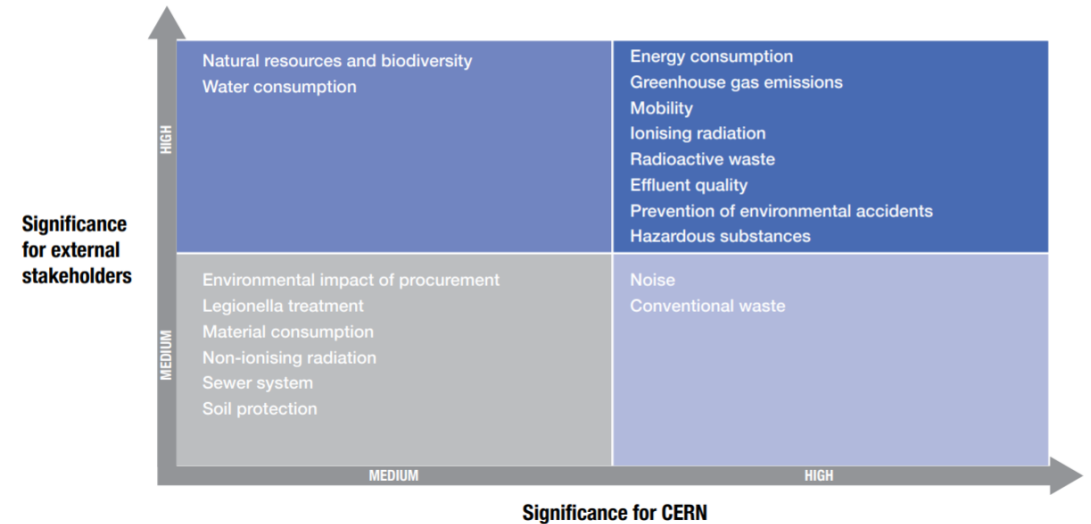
HIGH

MEDIUM

Significance for external stakeholders

Natural resources and biodiversity
Water consumption

Energy consumption
Greenhouse gas emissions
Mobility
Ionising radiation
Radioactive waste
Effluent quality
Prevention of environmental accidents
Hazardous substances

Environmental impact of procurement
Legionella treatment
Material consumption
Non-ionising radiation
Sewer system
Soil protection

Noise
Conventional waste

MEDIUM

HIGH

Significance for CERN